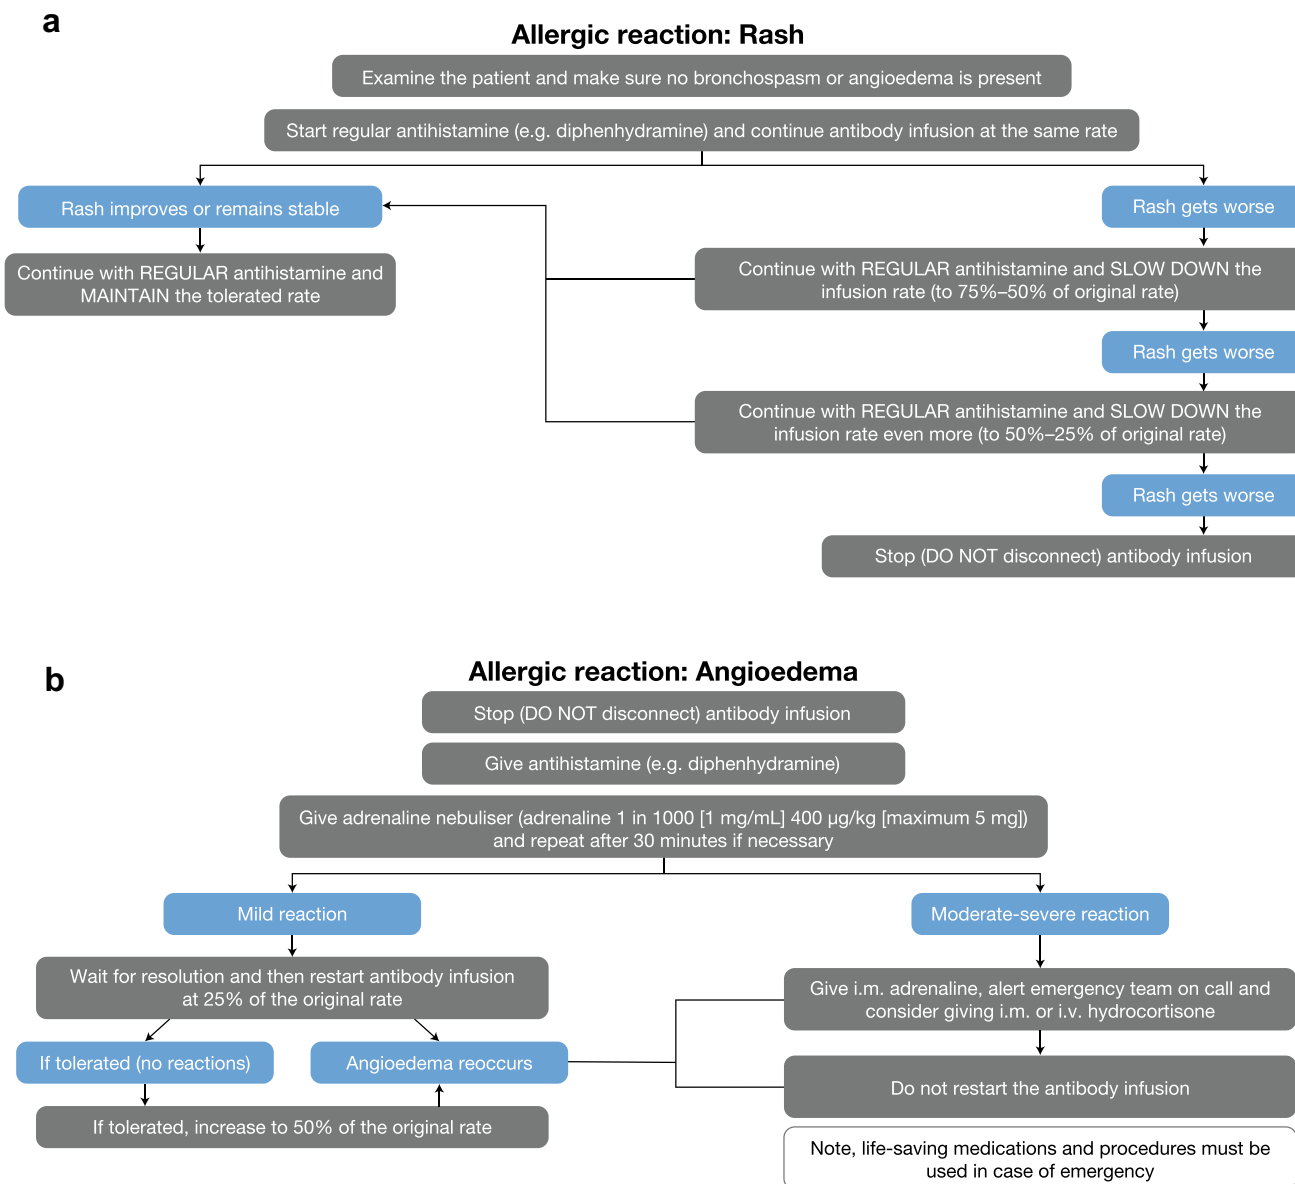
a

Allergic reaction: Rash

Examine the patient and make sure no bronchospasm or angioedema is present

Start regular antihistamine (e.g. diphenhydramine) and continue antibody infusion at the same rate

Rash improves or remains stable

Continue with REGULAR antihistamine and MAINTAIN the tolerated rate

Rash gets worse

Continue with REGULAR antihistamine and SLOW DOWN the infusion rate (to 75%–50% of original rate)

Rash gets worse

Continue with REGULAR antihistamine and SLOW DOWN the infusion rate even more (to 50%–25% of original rate)

Rash gets worse

Stop (DO NOT disconnect) antibody infusion

b

Allergic reaction: Angioedema

Stop (DO NOT disconnect) antibody infusion

Give antihistamine (e.g. diphenhydramine)

Give adrenaline nebuliser (adrenaline 1 in 1000 [1 mg/mL] 400 µg/kg [maximum 5 mg]) and repeat after 30 minutes if necessary

Mild reaction

Wait for resolution and then restart antibody infusion at 25% of the original rate

If tolerated (no reactions)

Angioedema reoccurs

If tolerated, increase to 50% of the original rate

Moderate-severe reaction

Give i.m. adrenaline, alert emergency team on call and consider giving i.m. or i.v. hydrocortisone

Do not restart the antibody infusion

Note, life-saving medications and procedures must be used in case of emergency